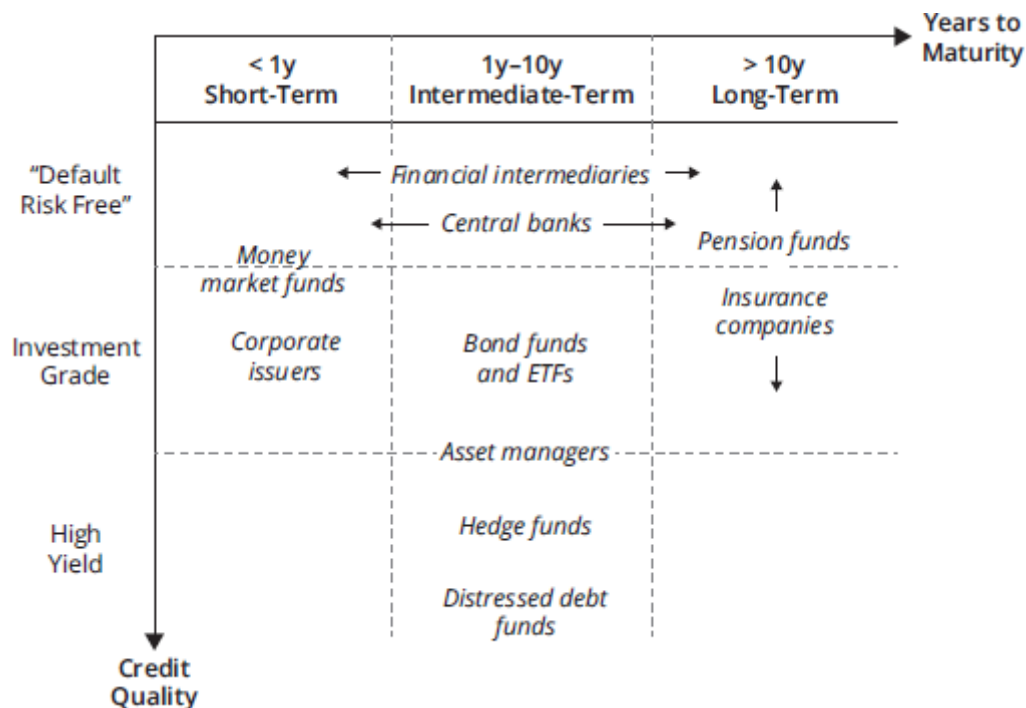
Years to Maturity

< 1y
Short-Term

1y–10y
Intermediate-Term

> 10y
Long-Term

"Default Risk Free"

Financial intermediaries

Central banks

Pension funds

Money market funds

Insurance companies

Investment Grade

Corporate issuers

Bond funds and ETFs

Asset managers

High Yield

Hedge funds

Distressed debt funds

Credit Quality